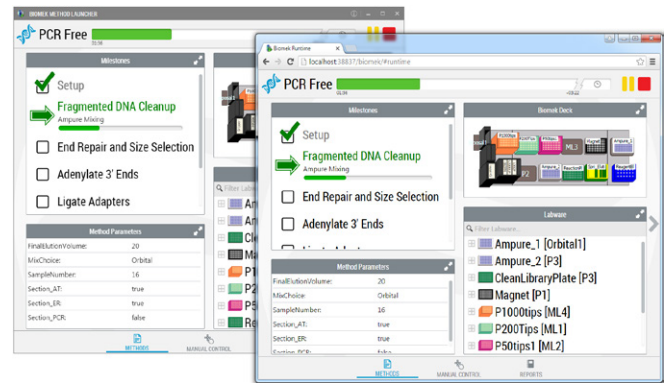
BIOMEK METHOD LAUNCHER

PCR Free

01:06

Milestones

Setup

Fragmented DNA Cleanup

Ampure Mixing

End Repair and Size Selection

Adenylate 3' Ends

Ligate Adapters

Method Parameters

| | |
|---|---|
| FinalElutionVolume: | 20 |
| MixChoice: | Orbital |
| SampleNumber: | 16 |
| Section_AT: | true |
| Section_ER: | true |
| Section_PCR: | false |

Filter Labware...

METHODS

MANUAL CONTROL

Biomek Runtime

localhost:38837/biomek/#runtime

PCR Free

01:06

+59:22

Milestones

Setup

Fragmented DNA Cleanup

Ampure Mixing

End Repair and Size Selection

Adenylate 3' Ends

Method Parameters

| | |
|---|---|
| FinalElutionVolume: | 20 |
| MixChoice: | Orbital |
| SampleNumber: | 16 |
| Section_AT: | true |
| Section_ER: | true |
| Section_PCR: | false |

Biomek Deck

P1000tips

Magnet

Ampure_1

ML3

P2

Labware

Filter Labware...

Ampure_1 [Orbital1]

Ampure_2 [P3]

CleanLibraryPlate [P3]

Magnet [P1]

P1000tips [ML4]

P200Tips [ML1]

P50tips1 [ML2]

METHODS

MANUAL CONTROL

REPORTS